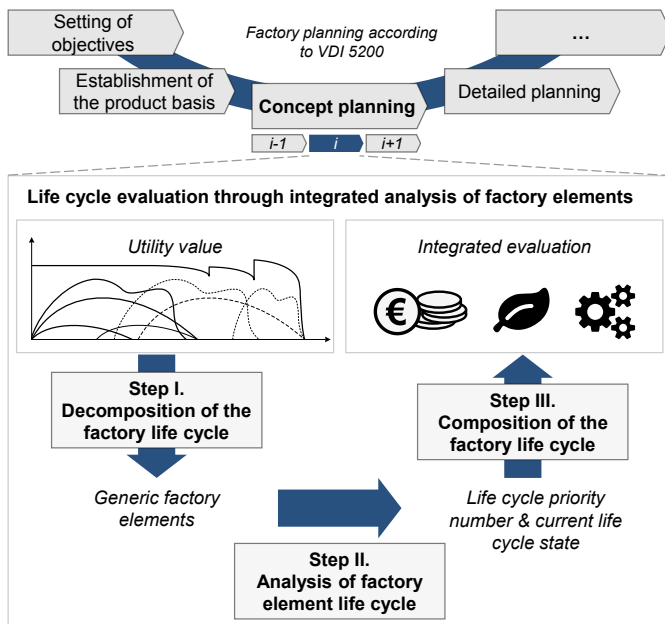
Setting of objectives

Factory planning according to VDI 5200

...

Establishment of the product basis

Concept planning

Detailed planning

i-1

i

i+1

Life cycle evaluation through integrated analysis of factory elements

Utility value

Integrated evaluation

€

Step I. Decomposition of the factory life cycle

Step III. Composition of the factory life cycle

Generic factory elements

Life cycle priority number & current life cycle state

Step II. Analysis of factory element life cycle